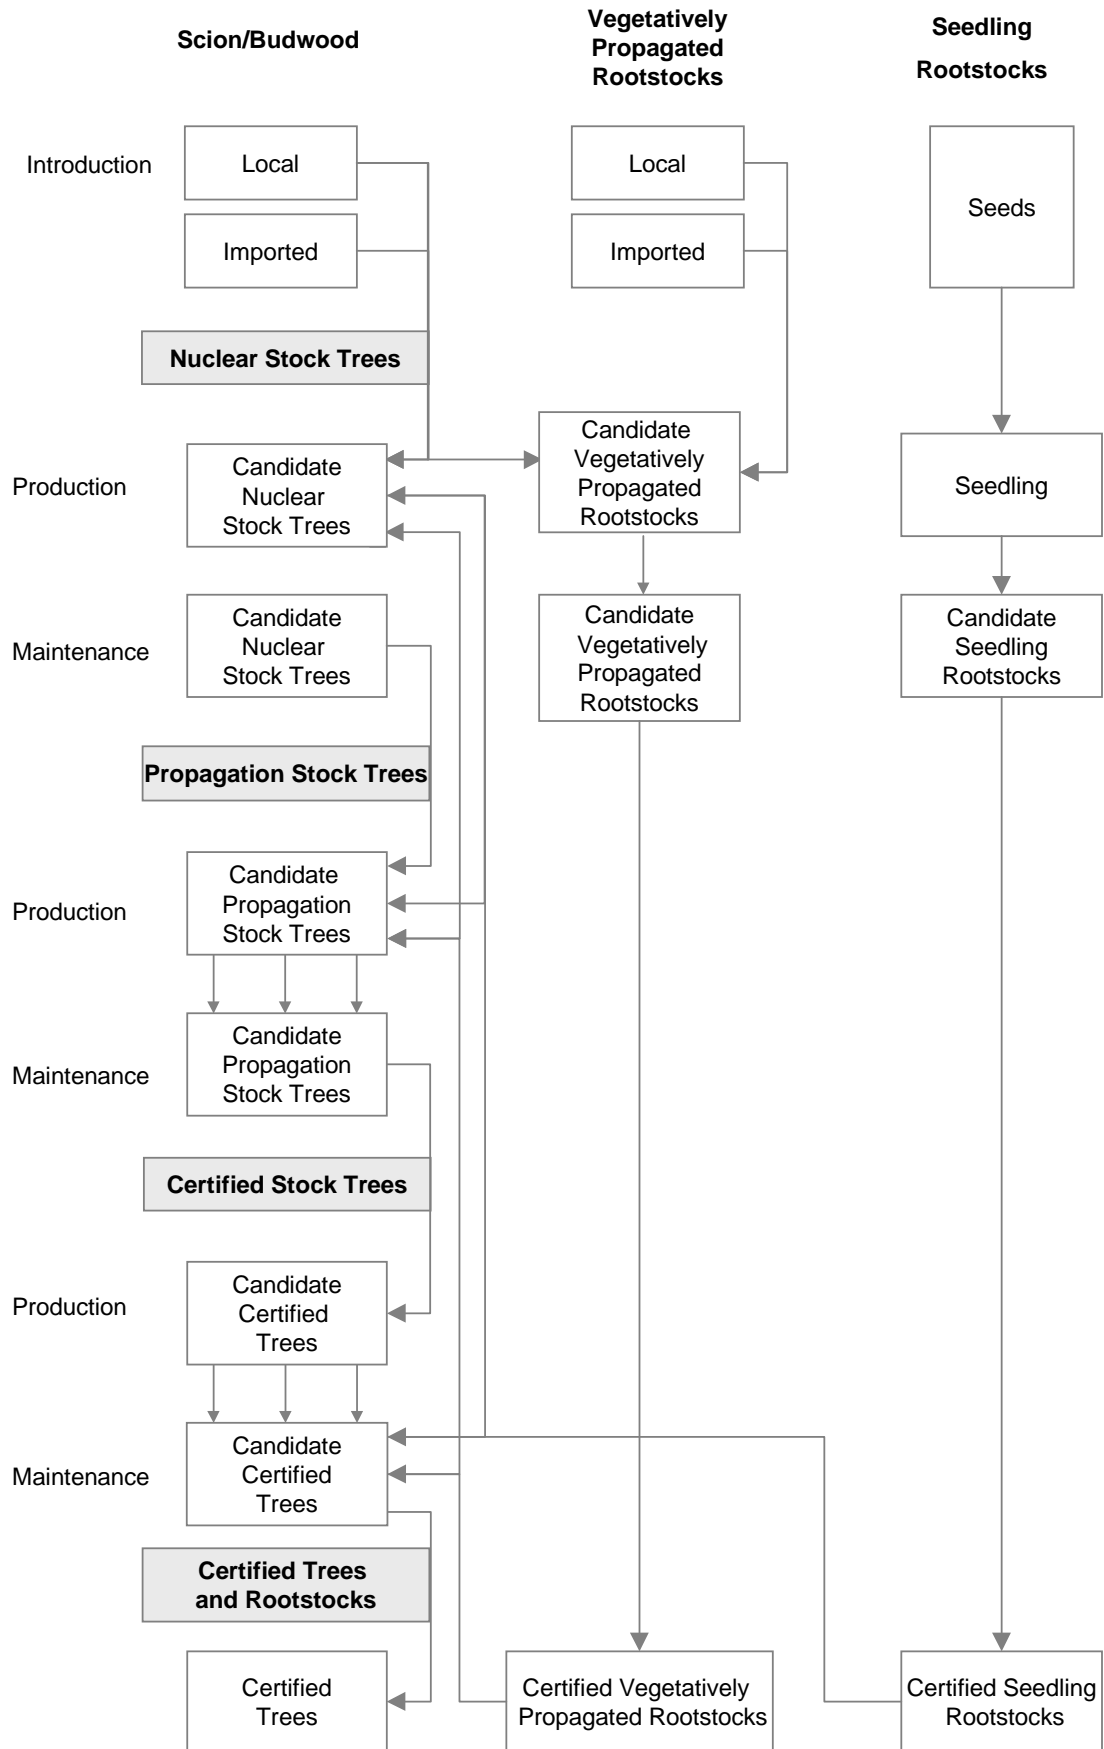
Scion/Budwood

Vegetatively Propagated Rootstocks

Seedling Rootstocks

Introduction

Local

Imported

Local

Imported

Seeds

Nuclear Stock Trees

Production

Candidate Nuclear Stock Trees

Candidate Vegetatively Propagated Rootstocks

Seedling

Maintenance

Candidate Nuclear Stock Trees

Candidate Vegetatively Propagated Rootstocks

Candidate Seedling Rootstocks

Propagation Stock Trees

Production

Candidate Propagation Stock Trees

Maintenance

Candidate Propagation Stock Trees

Certified Stock Trees

Production

Candidate Certified Trees

Maintenance

Candidate Certified Trees

Certified Trees and Rootstocks

Certified Trees

Certified Vegetatively Propagated Rootstocks

Certified Seedling Rootstocks